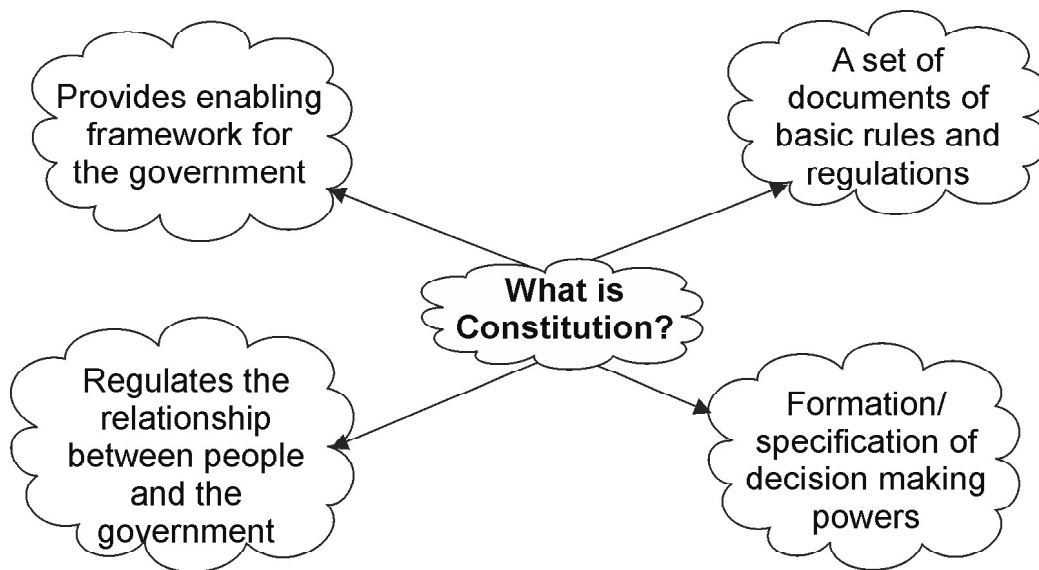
Provides enabling framework for the government

A set of documents of basic rules and regulations

What is Constitution?

Regulates the relationship between people and the government

Formation/ specification of decision making powers